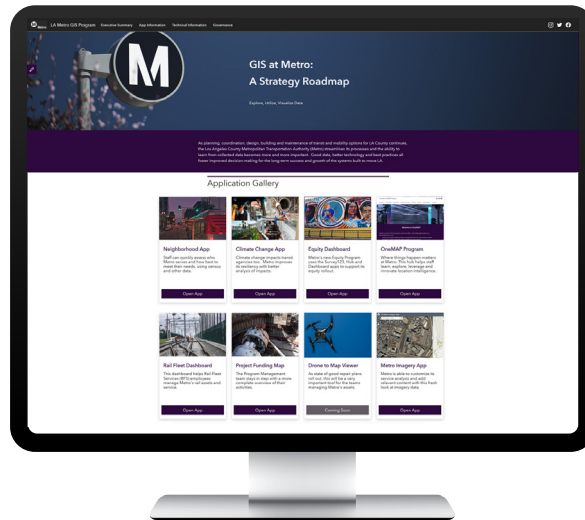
LA Metro GIS Program Executive Summary App Information Technical Information Governance

M

GIS at Metro:
A Strategy Roadmap

Explore, Utilize, Visualize Data

As planning, coordination, design, building and maintenance of transit and mobility options for LA County continues, the Los Angeles County Metropolitan Transportation Authority (Metro) streamlines its processes and the ability to learn from collected data becomes more and more important. Good data, better technology and best practices all foster improved decision-making for the long-term success and growth of the systems built to move LA.

Application Gallery

Neighborhood App
Staff can quickly assess who Metro serves and how best to meet their needs, using census and other data.
Open App

Climate Change App
Climate change impacts transit agencies too. Metro improves its resiliency with better analysis of impacts.
Open App

Equity Dashboard
Metro's new Equity Program uses the Survey123, Hub and Dashboard apps to support its equity rollout.
Open App

OneMAP Program
Where things happen matters at Metro. This hub helps staff learn, explore, leverage and innovate location intelligence.
Open App

Rail Fleet Dashboard
This dashboard helps Rail Fleet Services (RFS) employees manage Metro's rail assets and service.
Open App

Project Funding Map
The Program Management team stays in step with a more complete overview of their activities.
Open App

Drone to Map Viewer
As state of good repair plans roll out, this will be a very important tool for the teams managing Metro's assets.
Coming Soon

Metro Imagery App
Metro is able to customize its service analysis and add relevant content with this fresh look at imagery data.
Open App